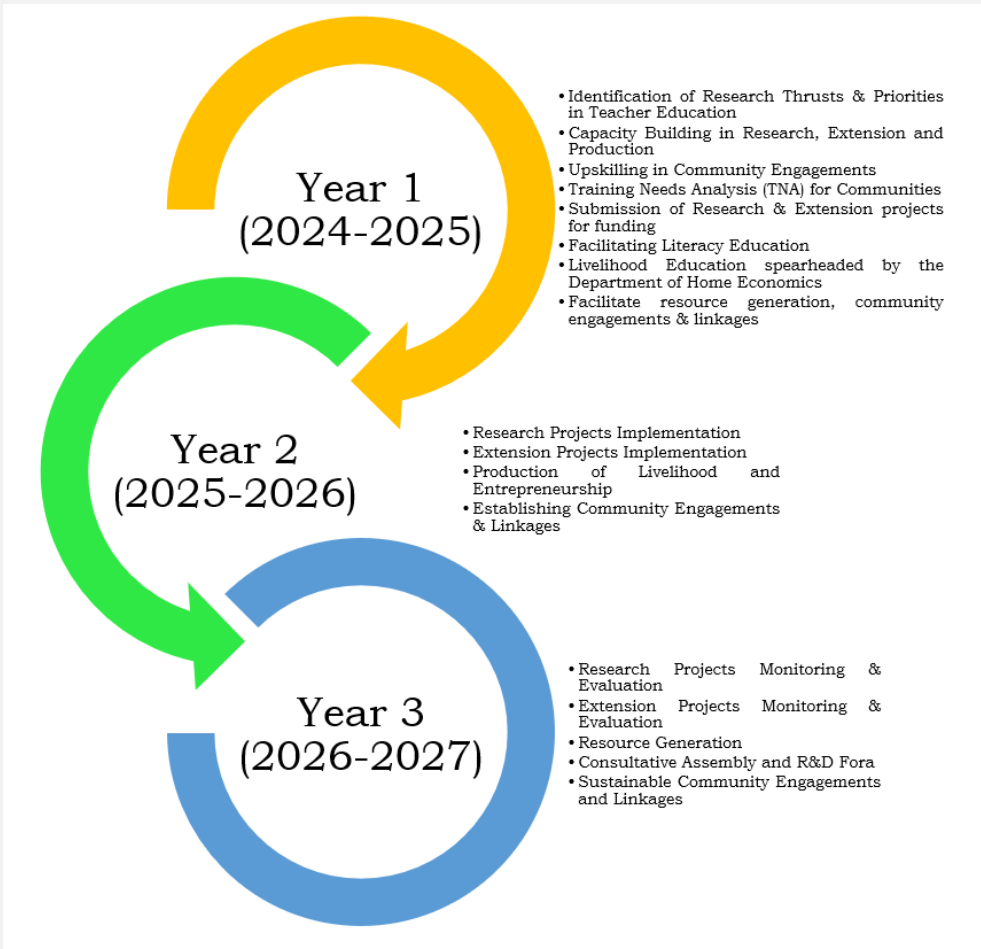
Year 1
(2024-2025)

• Identification of Research Thrusts & Priorities in Teacher Education
• Capacity Building in Research, Extension and Production
• Upskilling in Community Engagements
• Training Needs Analysis (TNA) for Communities
• Submission of Research & Extension projects for funding
• Facilitating Literacy Education
• Livelihood Education spearheaded by the Department of Home Economics
• Facilitate resource generation, community engagements & linkages

Year 2
(2025-2026)

• Research Projects Implementation
• Extension Projects Implementation
• Production of Livelihood and Entrepreneurship
• Establishing Community Engagements & Linkages

Year 3
(2026-2027)

• Research Projects Monitoring & Evaluation
• Extension Projects Monitoring & Evaluation
• Resource Generation
• Consultative Assembly and R&D Fora
• Sustainable Community Engagements and Linkages